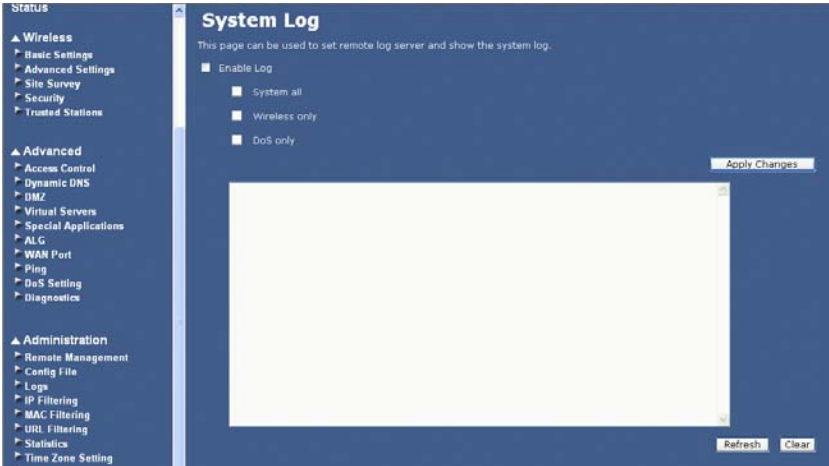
Status

Wireless
Basic Settings
Advanced Settings
Site Survey
Security
Trusted Stations

Advanced
Access Control
Dynamic DNS
DMZ
Virtual Servers
Special Applications
ALG
WAN Port
Ping
QoS Setting
Diagnostics

Administration
Remote Management
Config File
Logs
IP Filtering
MAC Filtering
URL Filtering
Statistics
Time Zone Setting

System Log

This page can be used to set remote log server and show the system log.

Enable Log

System all

Wireless only

DoS only

Apply Changes

Refresh Clear